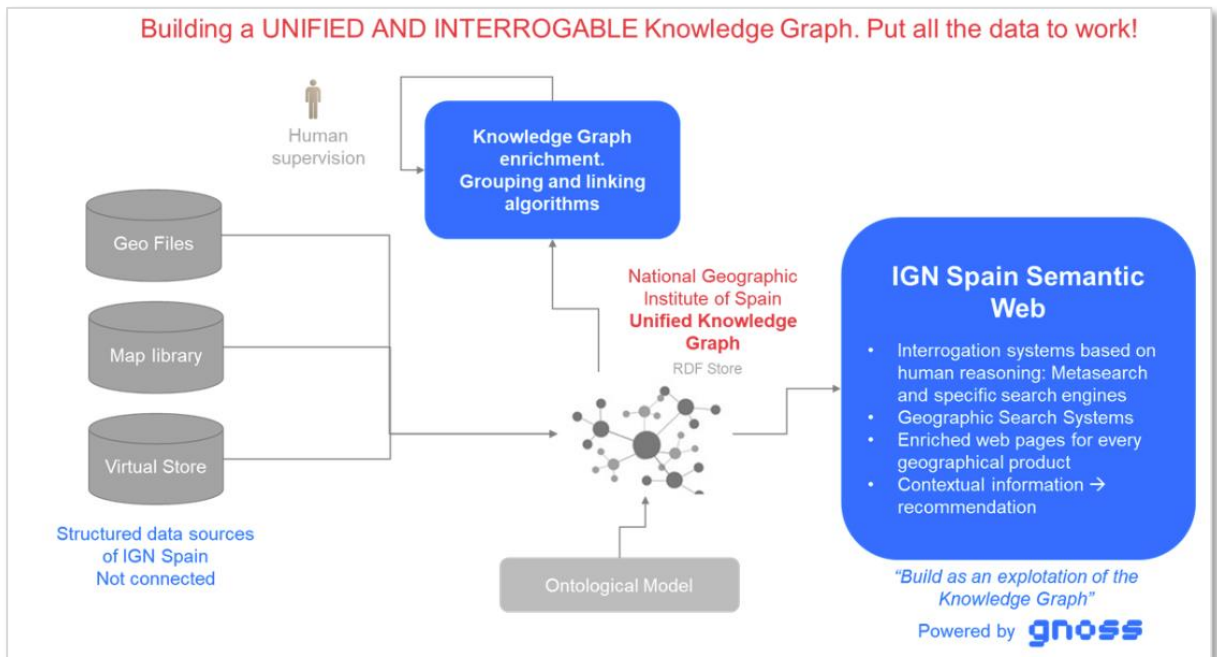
Building a UNIFIED AND INTERROGABLE Knowledge Graph. Put all the data to work!

Human supervision

Knowledge Graph enrichment. Grouping and linking algorithms

Geo Files

Map library

Virtual Store

Structured data sources of IGN Spain Not connected

National Geographic Institute of Spain
Unified Knowledge Graph
RDF Store

Ontological Model

IGN Spain Semantic Web

• Interrogation systems based on human reasoning: Metasearch and specific search engines
• Geographic Search Systems
• Enriched web pages for every geographical product
• Contextual information → recommendation

"Build as an explotation of the Knowledge Graph"

Powered by gnoss